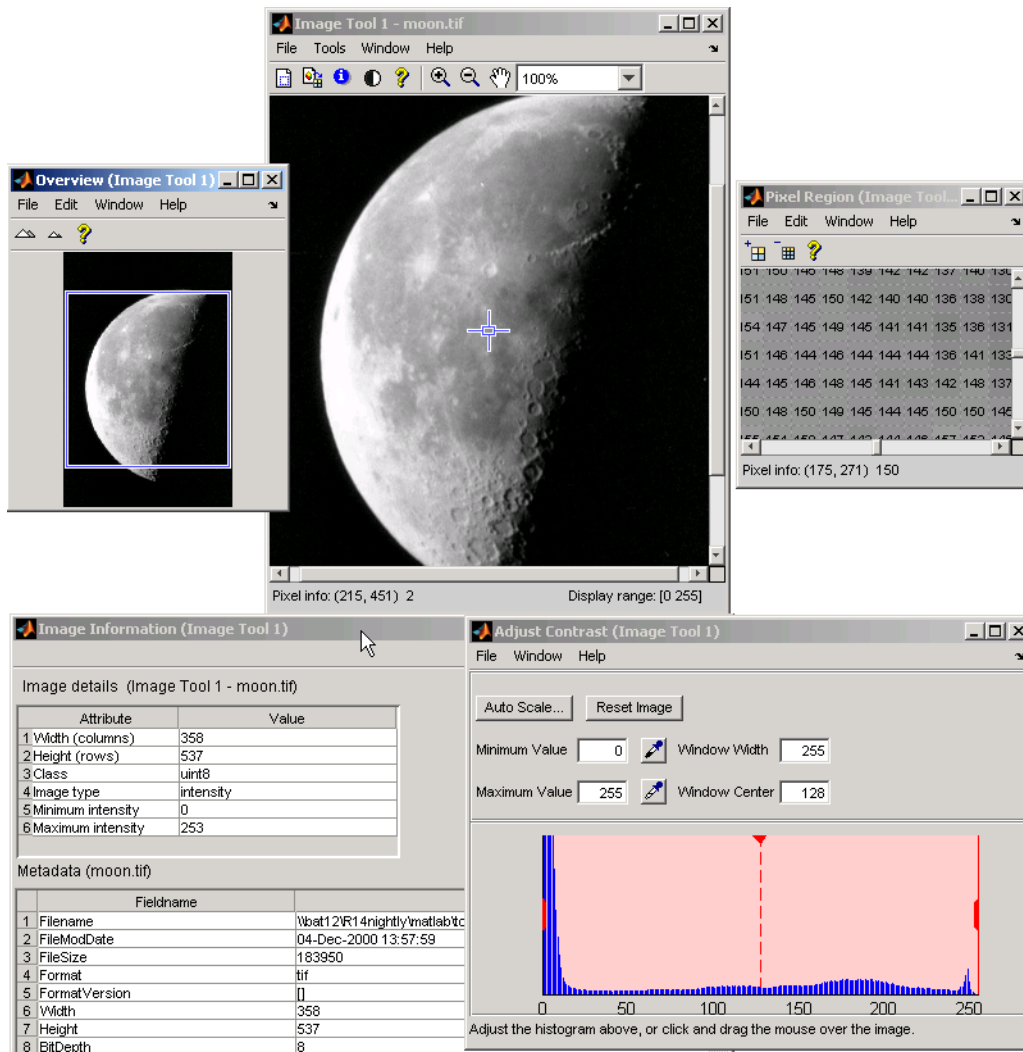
Image Tool 1 - moon.tif

File Tools Window Help

100%

Pixel info: (215, 451) 2

Display range: [0 255]

Overview (Image Tool 1)

File Edit Window Help

Pixel Region (Image Tool...

File Edit Window Help

151 150 146 148 139 142 142 137 140 130
151 148 145 150 142 140 140 136 138 130
154 147 145 149 145 141 141 135 136 131
151 146 144 146 144 144 144 136 141 133
144 145 146 148 145 141 143 142 148 137
150 148 150 149 145 144 145 150 150 145

Pixel info: (175, 271) 150

Image Information (Image Tool 1)

Image details (Image Tool 1 - moon.tif)

| | Attribute | Value |
|---|---|---|
| 1 | Width (columns) | 358 |
| 2 | Height (rows) | 537 |
| 3 | Class | uint8 |
| 4 | Image type | intensity |
| 5 | Minimum intensity | 0 |
| 6 | Maximum intensity | 253 |

Metadata (moon.tif)

| | Fieldname | |
|---|---|---|
| 1 | Filename | \\bat12\R14nightly\matlab\to |
| 2 | FileModDate | 04-Dec-2000 13:57:59 |
| 3 | FileSize | 183950 |
| 4 | Format | tif |
| 5 | FormatVersion | [] |
| 6 | Width | 358 |
| 7 | Height | 537 |
| 8 | BitDepth | 8 |

Adjust Contrast (Image Tool 1)

File Window Help

Auto Scale... Reset Image

Minimum Value 0 Window Width 255

Maximum Value 255 Window Center 128

0 50 100 150 200 250

Adjust the histogram above, or click and drag the mouse over the image.